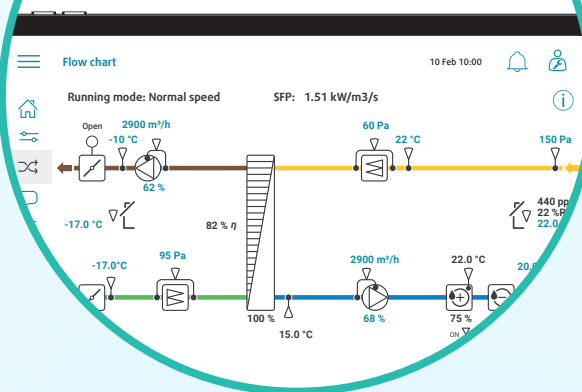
Flow chart

10 Feb 10:00

Running mode: Normal speed

SFP: 1.51 kW/m3/s

Open

2900 m³/h

-10 °C

62 %

60 Pa

22 °C

150 Pa

-17.0 °C

82 % η

440 pp

22 %R

22.0

-17.0°C

95 Pa

2900 m³/h

22.0 °C

20.

100 %

15.0 °C

68 %

75 %

ON